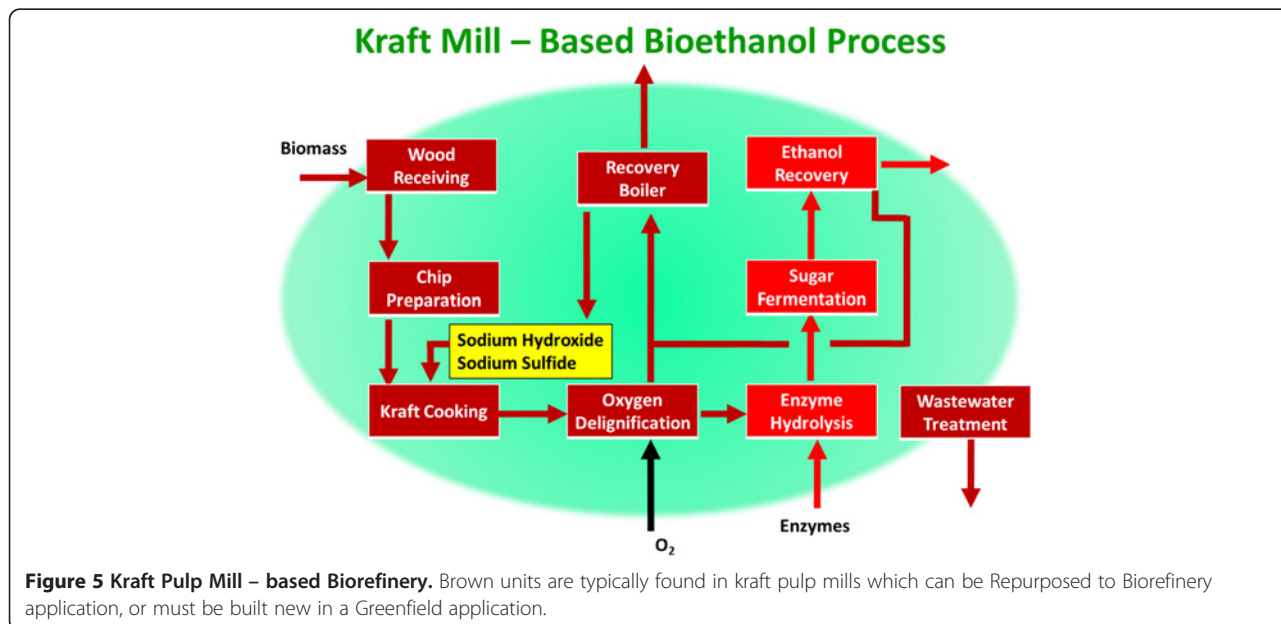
Kraft Mill – Based Bioethanol Process

Biomass

Wood Receiving

Recovery Boiler

Ethanol Recovery

Chip Preparation

Sugar Fermentation

Sodium Hydroxide
Sodium Sulfide

Kraft Cooking

Oxygen Delignification

Enzyme Hydrolysis

Wastewater Treatment

Enzymes

$O_2$

**Figure 5 Kraft Pulp Mill – based Biorefinery.** Brown units are typically found in kraft pulp mills which can be Repurposed to Biorefinery application, or must be built new in a Greenfield application.